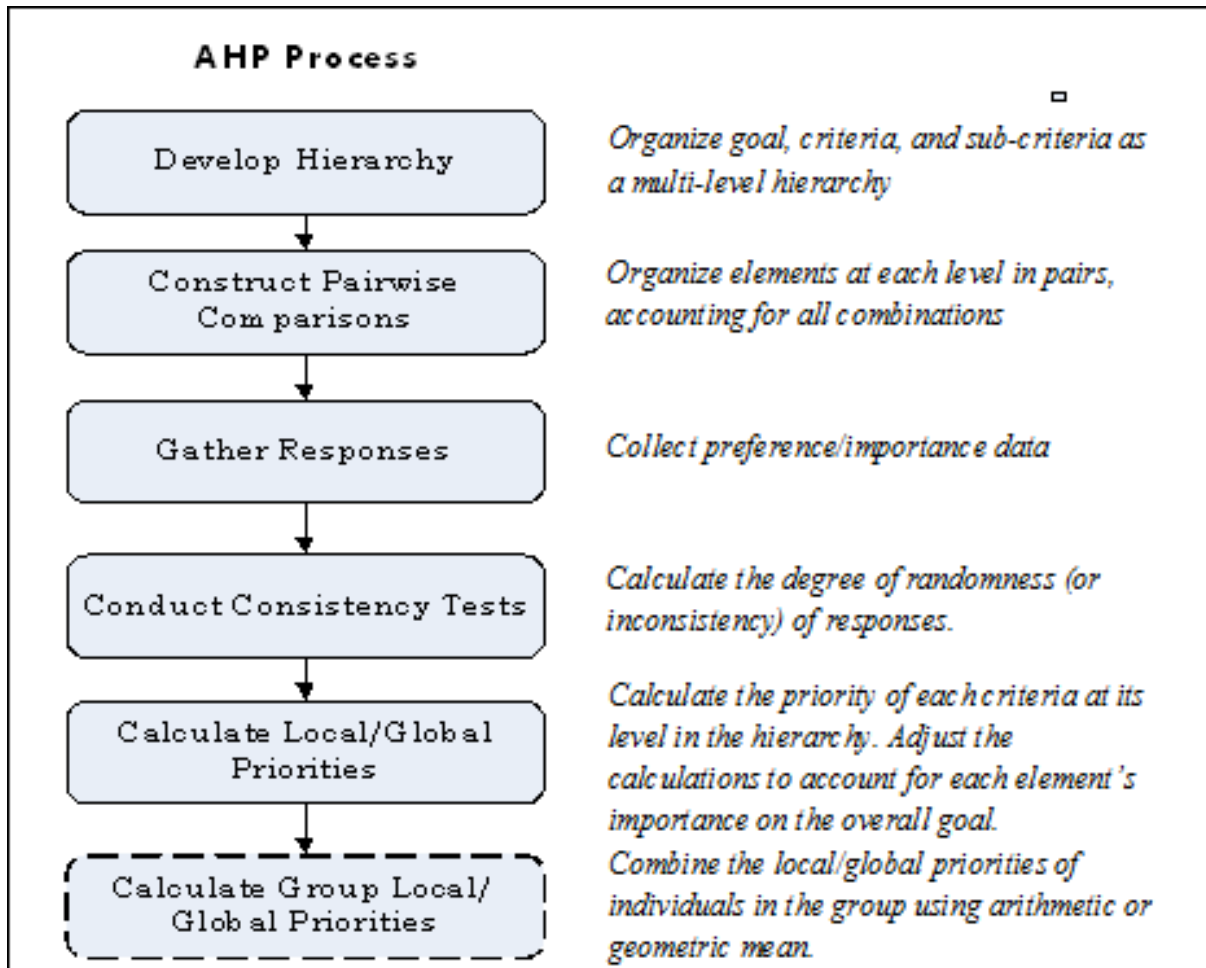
AHP Process

Develop Hierarchy

Organize goal, criteria, and sub-criteria as a multi-level hierarchy

Construct Pairwise Comparisons

Organize elements at each level in pairs, accounting for all combinations

Gather Responses

Collect preference/importance data

Conduct Consistency Tests

Calculate the degree of randomness (or inconsistency) of responses.

Calculate Local/Global Priorities

Calculate the priority of each criteria at its level in the hierarchy. Adjust the calculations to account for each element's importance on the overall goal.

Calculate Group Local/Global Priorities

Combine the local/global priorities of individuals in the group using arithmetic or geometric mean.